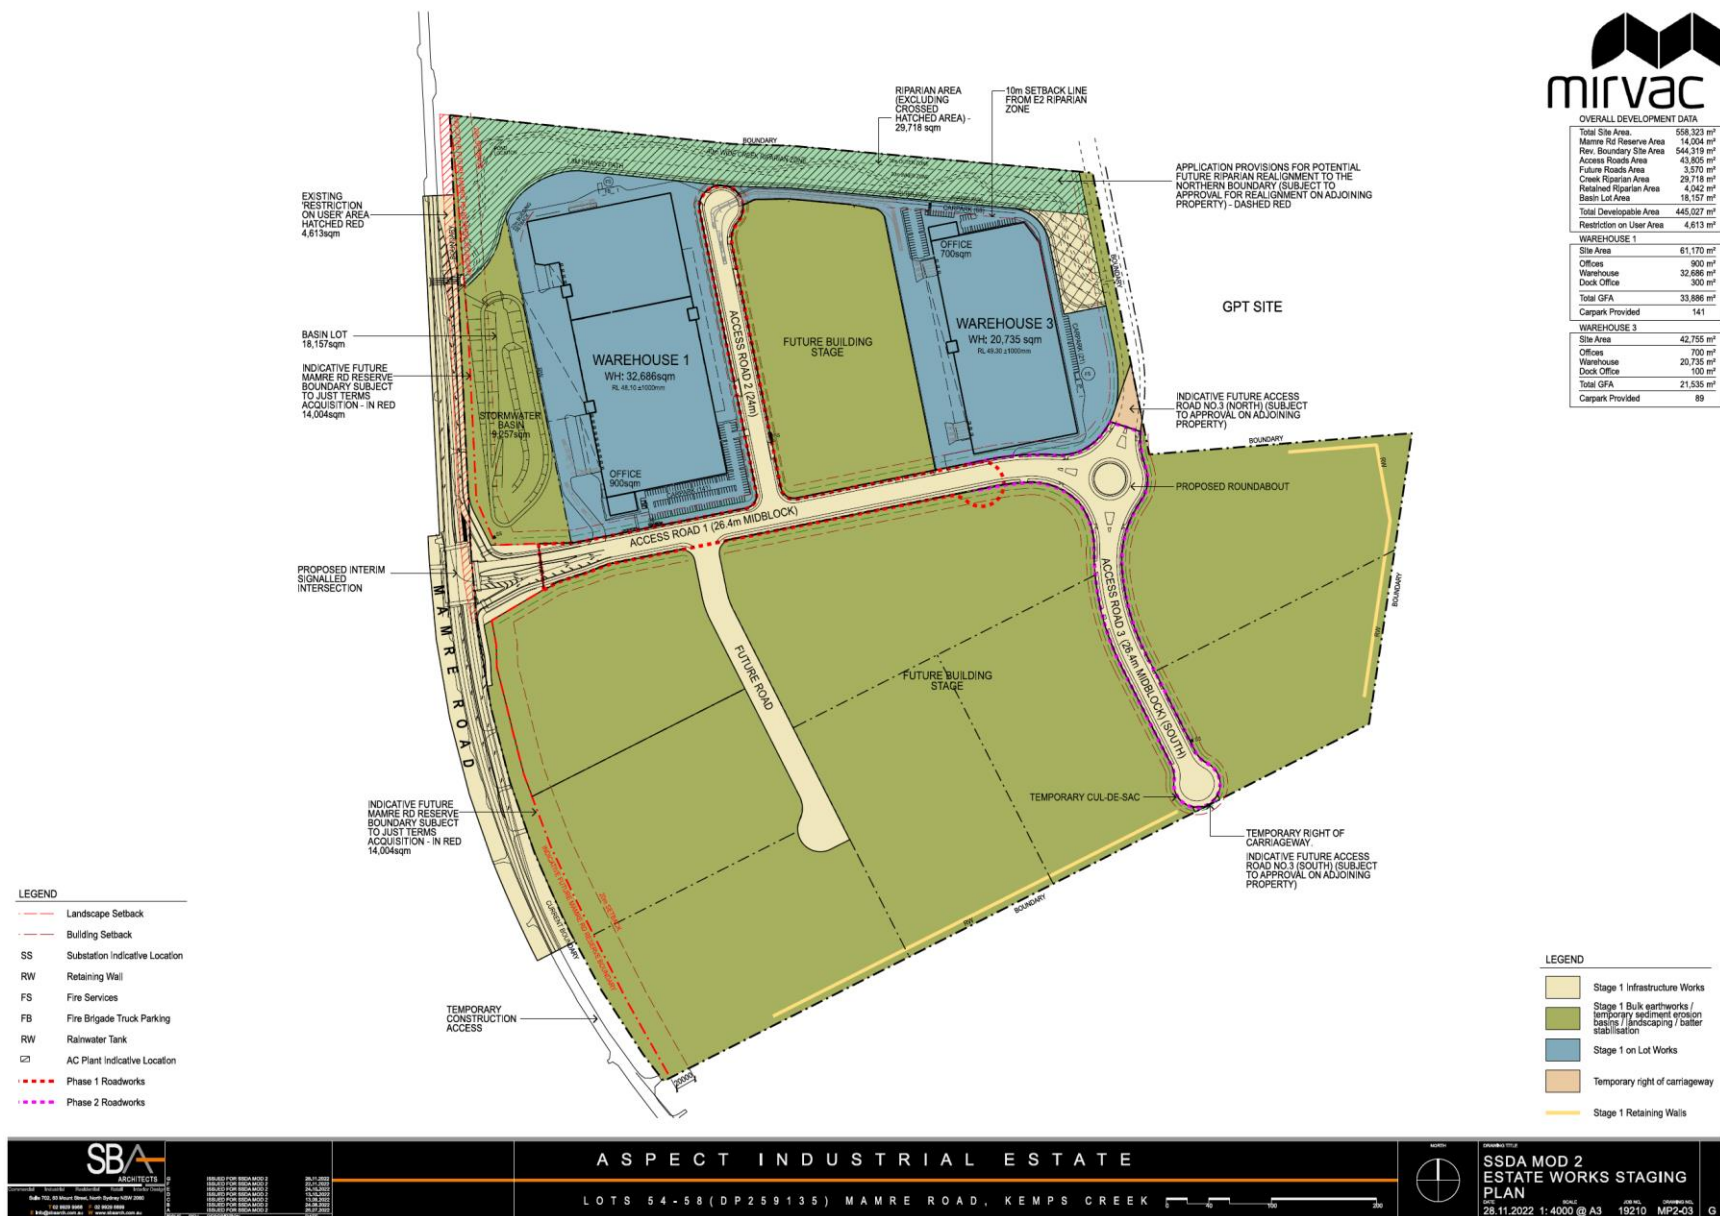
mirvac

OVERALL DEVELOPMENT DATA

| | |
|---|---|
| Total Site Area | 558,323 m² |
| Mamre Rd Reserve Area | 14,004 m² |
| Rev. Boundary Site Area | 544,319 m² |
| Access Roads Area | 43,805 m² |
| Future Roads Area | 3,570 m² |
| Creek Riparian Area | 29,718 m² |
| Retained Riparian Area | 4,042 m² |
| Basin Lot Area | 18,157 m² |
| Total Developable Area | 445,027 m² |
| Restriction on User Area | 4,613 m² |

WAREHOUSE 1

| | |
|---|---|
| Site Area | 61,170 m² |
| Offices | 900 m² |
| Warehouse | 32,686 m² |
| Dock Office | 300 m² |
| Total GFA | 33,886 m² |
| Carpark Provided | 141 |

WAREHOUSE 3

| | |
|---|---|
| Site Area | 42,755 m² |
| Offices | 700 m² |
| Warehouse | 20,735 m² |
| Dock Office | 100 m² |
| Total GFA | 21,535 m² |
| Carpark Provided | 89 |

RIPARIAN AREA (EXCLUDING CROSSED HATCHED AREA) - 29,718 sqm

10m SETBACK LINE FROM E2 RIPARIAN ZONE

BOUNDARY

APPLICATION PROVISIONS FOR POTENTIAL FUTURE RIPARIAN REALIGNMENT TO THE NORTHERN BOUNDARY (SUBJECT TO APPROVAL FOR REALIGNMENT ON ADJOINING PROPERTY) - DASHED RED

EXISTING 'RESTRICTION ON USER' AREA HATCHED RED 4,613sqm

BASIN LOT 18,157sqm

INDICATIVE FUTURE MAMRE RD RESERVE BOUNDARY SUBJECT TO JUST TERMS ACQUISITION - IN RED 14,004sqm

STORMWATER BASIN 9,257sqm

WAREHOUSE 1
WH: 32,686sqm

OFFICE 900sqm

ACCESS ROAD 2 (24m)

FUTURE BUILDING STAGE

OFFICE 700sqm

WAREHOUSE 3
WH: 20,735 sqm

GPT SITE

INDICATIVE FUTURE ACCESS ROAD NO.3 (NORTH) (SUBJECT TO APPROVAL ON ADJOINING PROPERTY)

BOUNDARY

PROPOSED ROUNDABOUT

ACCESS ROAD 1 (26.4m MIDBLOCK)

PROPOSED INTERIM SIGNALLED INTERSECTION

MAMRE ROAD

FUTURE ROAD

FUTURE BUILDING STAGE

ACCESS ROAD 3 (26.4m MIDBLOCK) (SOUTH)

BOUNDARY

TEMPORARY CUL-DE-SAC

TEMPORARY RIGHT OF CARRIAGEWAY

INDICATIVE FUTURE ACCESS ROAD NO.3 (SOUTH) (SUBJECT TO APPROVAL ON ADJOINING PROPERTY)

INDICATIVE FUTURE MAMRE RD RESERVE BOUNDARY SUBJECT TO JUST TERMS ACQUISITION - IN RED 14,004sqm

BOUNDARY

TEMPORARY CONSTRUCTION ACCESS

LEGEND
Landscape Setback
Building Setback
SS Substation Indicative Location
RW Retaining Wall
FS Fire Services
FB Fire Brigade Truck Parking
RW Rainwater Tank
AC Plant Indicative Location
Phase 1 Roadworks
Phase 2 Roadworks

LEGEND
Stage 1 Infrastructure Works
Stage 1 Bulk earthworks / temporary sediment erosion basins / landscaping / batter stabilisation
Stage 1 on Lot Works
Temporary right of carriageway
Stage 1 Retaining Walls

SBA ARCHITECTS

ASPECT INDUSTRIAL ESTATE

LOTS 54-58 (DP259135) MAMRE ROAD, KEMPS CREEK

SSDA MOD 2
ESTATE WORKS STAGING PLAN

28.11.2022 1: 4000 @ A3 19210 MP2-03 G